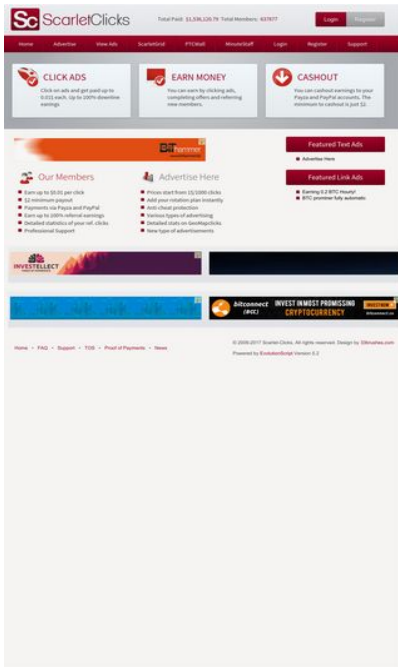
Sc ScarletClicks

Total Paid: $1,536,120.79 Total Members: 437877

Login Register

Home Advertise View Ads ScarletGrid PTCWall MinuteStaff Login Register Support

CLICK ADS
Click on ads and get paid up to 0.015 each. Up to 100% downline earnings

EARN MONEY
You can earn by clicking ads, completing offers and referring new members.

CASHOUT
You can cashout earnings to your Payza and PayPal accounts. The minimum to cashout is just $2.

BTCprominer

Featured Text Ads
Advertise Here

Our Members
Earn up to $0.01 per click
$2 minimum payout
Payments via Payza and PayPal
Earn up to 100% referral earnings
Detailed statistics of your ref. clicks
Professional Support

Advertise Here
Prices start from 15/1000 clicks
Add your rotation plan instantly
Anti-cheat protection
Various types of advertising
Detailed stats on GeoMapClicks
New type of advertisements

Featured Link Ads
Earning 0.2 BTC Hourly!
BTC prominer fully automatic

INVESTELLECT

bitconnect (BCC) INVEST IN MOST PROMISSING CRYPTOCURRENCY INVEST NOW bitconnect.co

Home - FAQ - Support - TOS - Proof of Payments - News

© 2009-2017 Scarlet-Clicks. All rights reserved. Design by 33kreatives.com
Powered by EvolutionScript Version 6.2